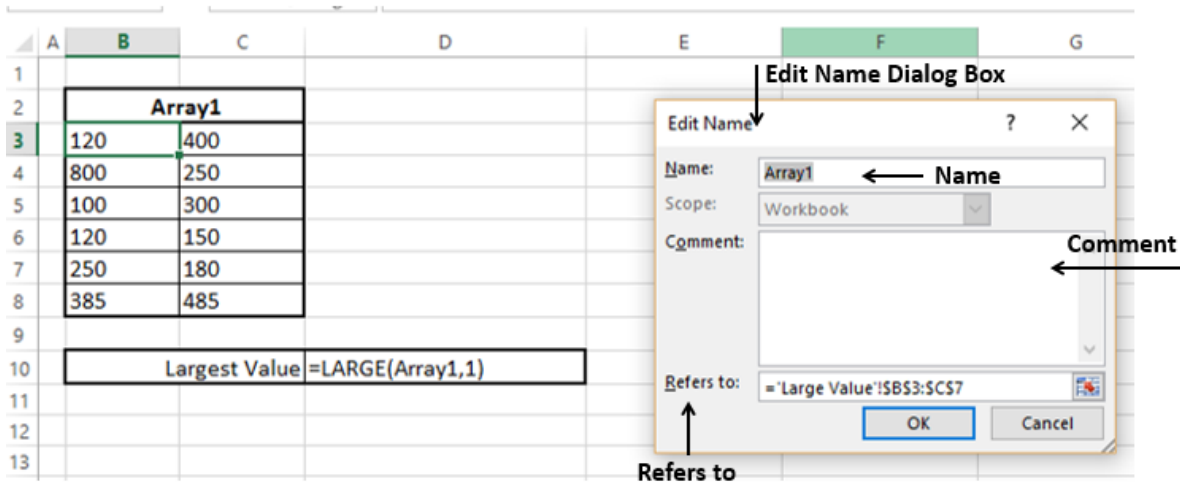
| | A | B | C | D | E | F | G |
|---|---|---|---|---|---|---|---|
| 1 | | | | | | | |
| 2 | | Array1 | | | | | |
| 3 | | 120 | 400 | | | | |
| 4 | | 800 | 250 | | | | |
| 5 | | 100 | 300 | | | | |
| 6 | | 120 | 150 | | | | |
| 7 | | 250 | 180 | | | | |
| 8 | | 385 | 485 | | | | |
| 9 | | | | | | | |
| 10 | | Largest Value | | =LARGE(Array1,1) | | | |
| 11 | | | | | | | |
| 12 | | | | | | | |
| 13 | | | | | | | |

Edit Name Dialog Box

Edit Name ? ×

Name: Array1 ← Name

Scope: Workbook

Comment: ← Comment

Refers to: ='Large Value'!$B$3:$C$7

OK Cancel

Refers to